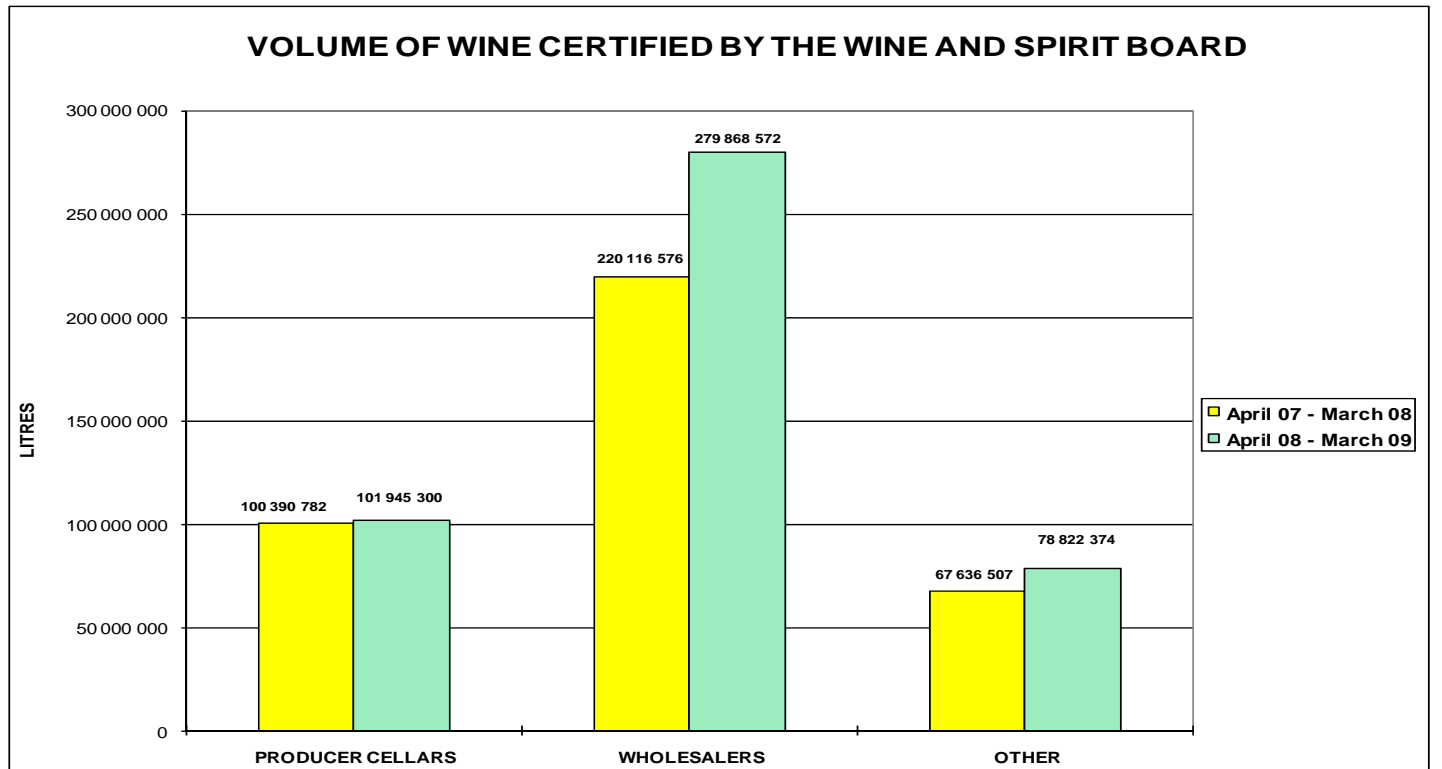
VOLUME OF WINE CERTIFIED BY THE WINE AND SPIRIT BOARD

300 000 000
250 000 000
200 000 000
150 000 000
100 000 000
50 000 000
0

LITRES

100 390 782
101 945 300
220 116 576
279 868 572
67 636 507
78 822 374

PRODUCER CELLARS
WHOLESALERS
OTHER

April 07 - March 08
April 08 - March 09